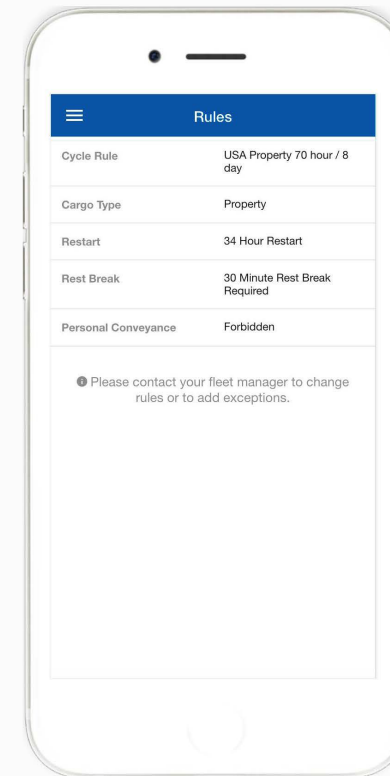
Rules

| | |
|---|---|
| Cycle Rule | USA Property 70 hour / 8 day |
| Cargo Type | Property |
| Restart | 34 Hour Restart |
| Rest Break | 30 Minute Rest Break Required |
| Personal Conveyance | Forbidden |

Please contact your fleet manager to change rules or to add exceptions.